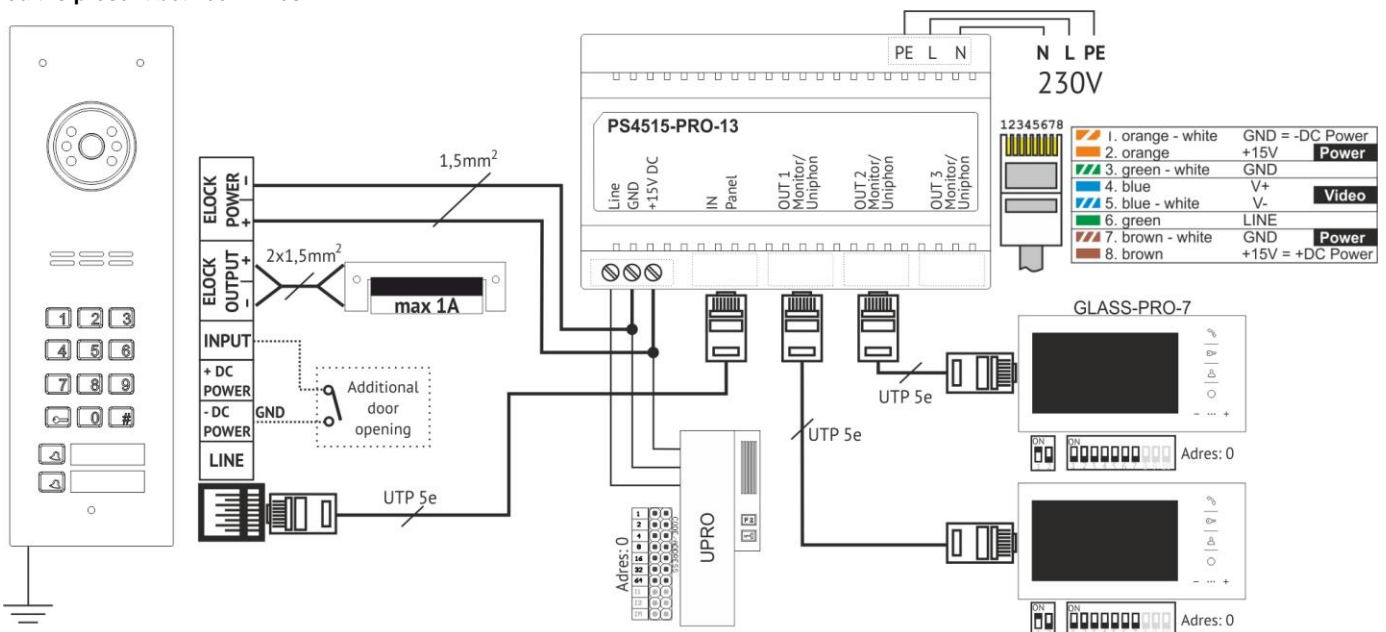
PE L N
N L PE
230V
PS4515-PRO-13
Line GND +15V DC
IN Panel
OUT 1 Monitor/ Uniphon
OUT 2 Monitor/ Uniphon
OUT 3 Monitor/ Uniphon
12345678

| | | |
|---|---|---|
| 1. orange - white | GND = -DC Power | |
| 2. orange | +15V | Power |
| 3. green - white | GND | |
| 4. blue | V+ | Video |
| 5. blue - white | V- | |
| 6. green | LINE | |
| 7. brown - white | GND | Power |
| 8. brown | +15V = +DC Power | |

1,5mm$^2$
ELOCK POWER - +
ELOCK OUTPUT + -
2x1,5mm$^2$
max 1A
INPUT
+ DC POWER
- DC POWER
GND
LINE
Additional door opening
1 2 3
4 5 6
7 8 9
0 #
UTP 5e
UTP 5e
UTP 5e
GLASS-PRO-7
Adres: 0
Adres: 0
Adres: 0
UPRO
ON
ON
ON
ON